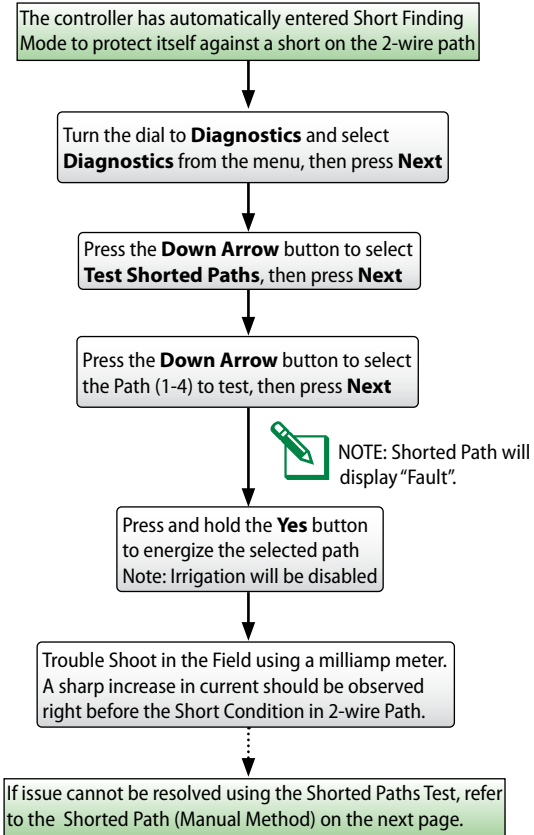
The controller has automatically entered Short Finding Mode to protect itself against a short on the 2-wire path

Turn the dial to **Diagnostics** and select **Diagnostics** from the menu, then press **Next**

Press the **Down Arrow** button to select **Test Shorted Paths**, then press **Next**

Press the **Down Arrow** button to select the Path (1-4) to test, then press **Next**

NOTE: Shorted Path will display "Fault".

Press and hold the **Yes** button to energize the selected path
Note: Irrigation will be disabled

Trouble Shoot in the Field using a milliamp meter. A sharp increase in current should be observed right before the Short Condition in 2-wire Path.

If issue cannot be resolved using the Shorted Paths Test, refer to the Shorted Path (Manual Method) on the next page.